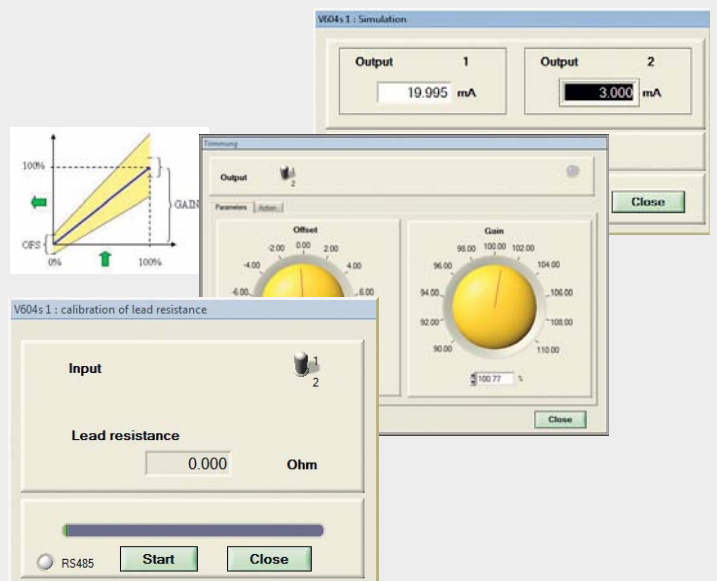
V604s 1 : Simulation

Output 1
19.995 mA

Output 2
3.000 mA

Close

100%
GAIN
OFS
0%
100%

Trimmung

Output
1
2

Parameters
Action

Offset
-4.00
-2.00
0.00
2.00
4.00
-6.00
6.00

Gain
98.00
100.00
102.00
96.00
104.00
94.00
106.00
92.00
108.00
90.00
110.00
100.77 %

Close

V604s 1 : calibration of lead resistance

Input
1
2

Lead resistance
0.000
Ohm

RS485
Start
Close